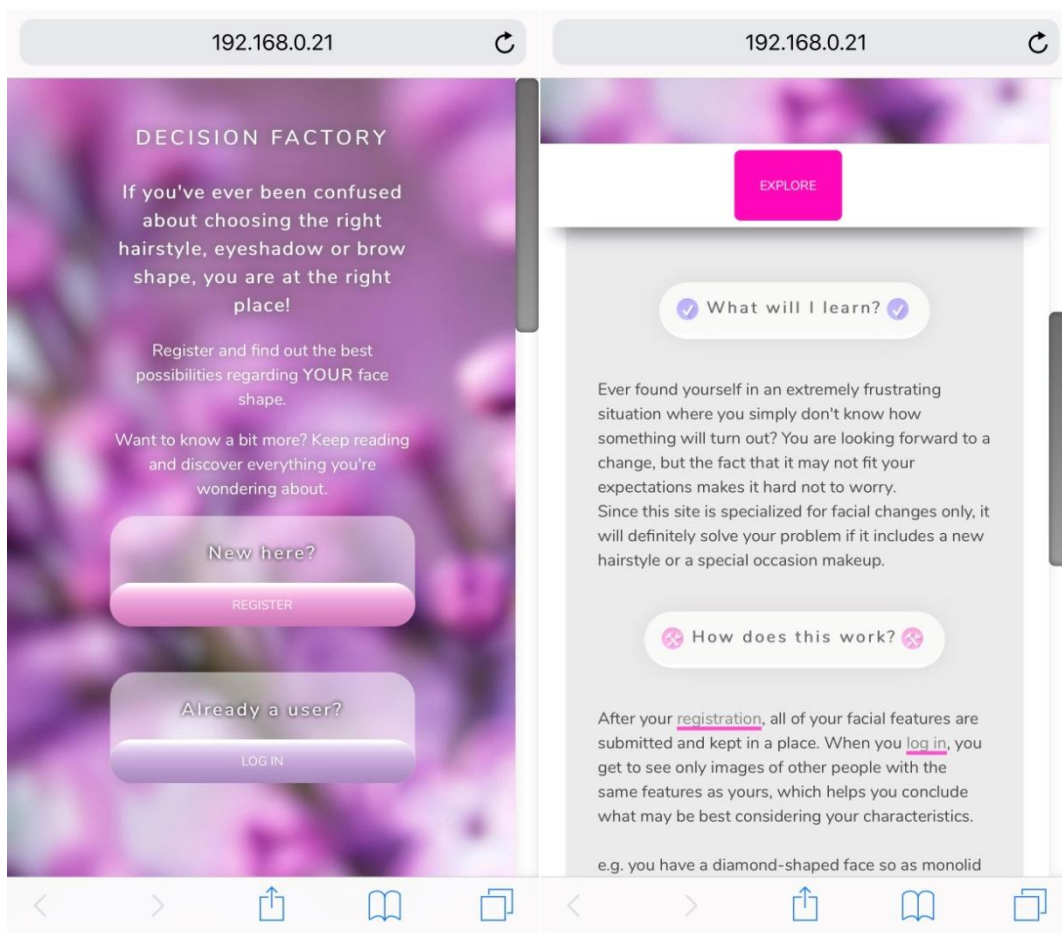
192.168.0.21

DECISION FACTORY

If you've ever been confused about choosing the right hairstyle, eyeshadow or brow shape, you are at the right place!

Register and find out the best possibilities regarding YOUR face shape.

Want to know a bit more? Keep reading and discover everything you're wondering about.

New here?

REGISTER

Already a user?

LOG IN

192.168.0.21

EXPLORE

What will I learn?

Ever found yourself in an extremely frustrating situation where you simply don't know how something will turn out? You are looking forward to a change, but the fact that it may not fit your expectations makes it hard not to worry.
Since this site is specialized for facial changes only, it will definitely solve your problem if it includes a new hairstyle or a special occasion makeup.

How does this work?

After your registration, all of your facial features are submitted and kept in a place. When you log in, you get to see only images of other people with the same features as yours, which helps you conclude what may be best considering your characteristics.

e.g. you have a diamond-shaped face so as monolid